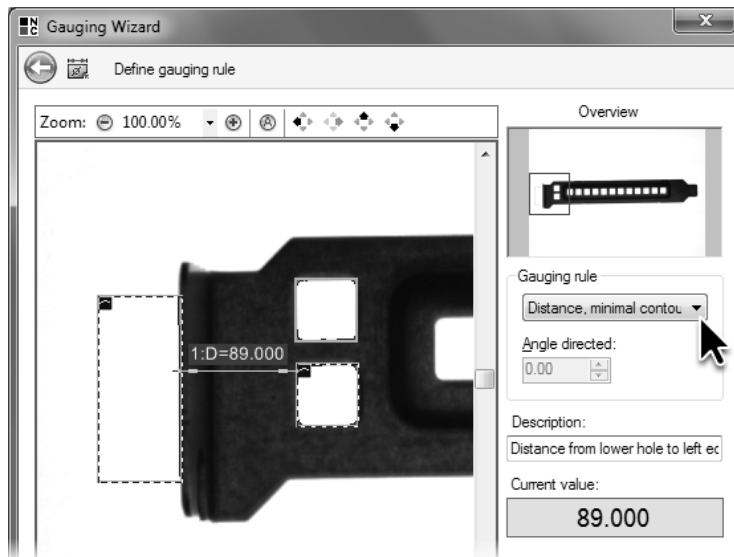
Gauging Wizard

Define gauging rule

Zoom: 100.00%

Overview

1:D=89.000

Gauging rule

Distance, minimal contou

Angle directed:

0.00

Description:

Distance from lower hole to left ec

Current value:

89.000